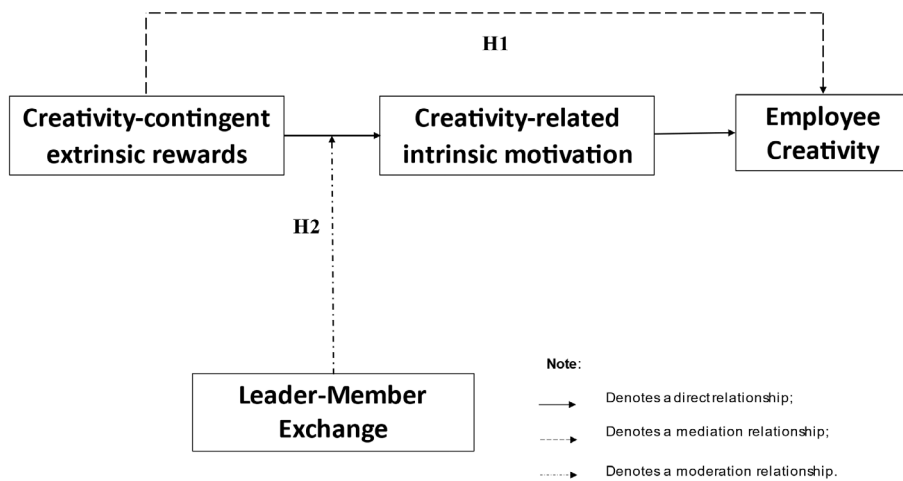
H1

Creativity-contingent extrinsic rewards

Creativity-related intrinsic motivation

Employee Creativity

H2

Leader-Member Exchange

Note:

Denotes a direct relationship;

Denotes a mediation relationship;

Denotes a moderation relationship.